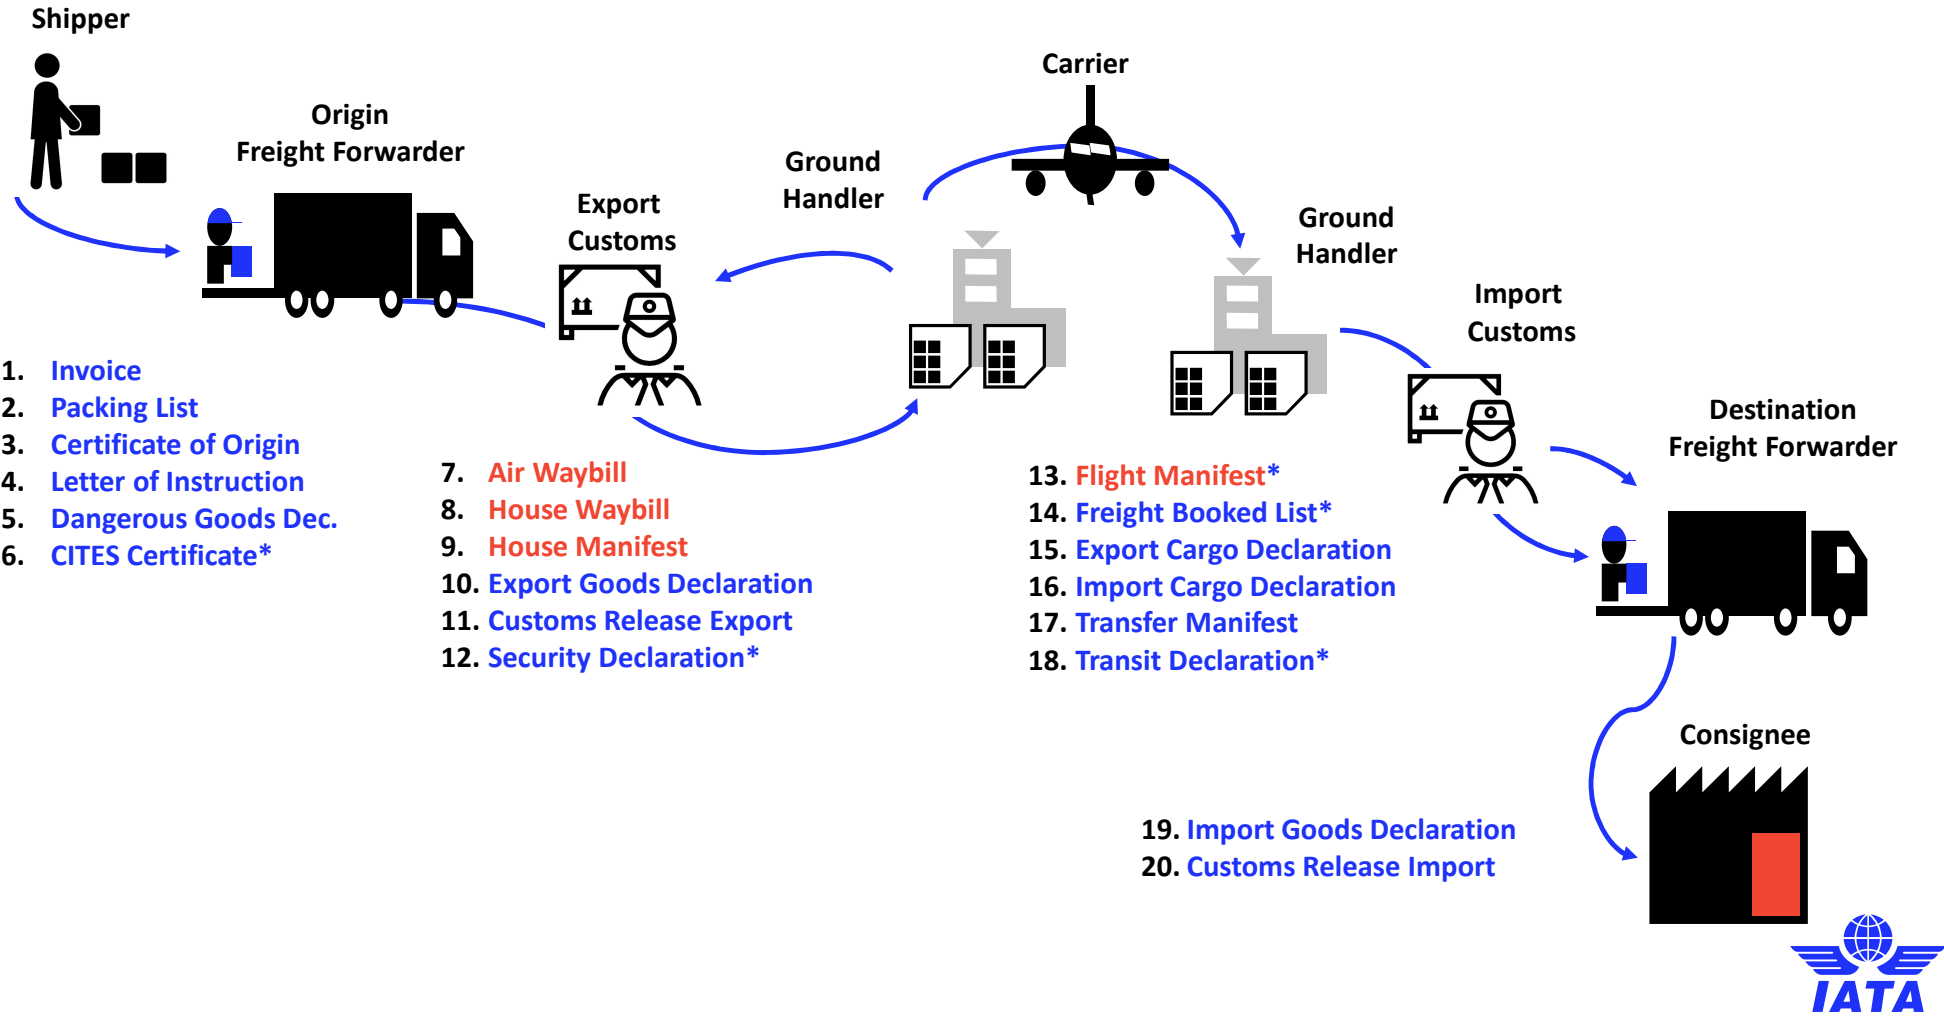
Shipper

Origin Freight Forwarder

Export Customs

Ground Handler

Carrier

Ground Handler

Import Customs

Destination Freight Forwarder

1. Invoice
2. Packing List
3. Certificate of Origin
4. Letter of Instruction
5. Dangerous Goods Dec.
6. CITES Certificate*

7. Air Waybill
8. House Waybill
9. House Manifest
10. Export Goods Declaration
11. Customs Release Export
12. Security Declaration*

13. Flight Manifest*
14. Freight Booked List*
15. Export Cargo Declaration
16. Import Cargo Declaration
17. Transfer Manifest
18. Transit Declaration*

Consignee

19. Import Goods Declaration
20. Customs Release Import

IATA